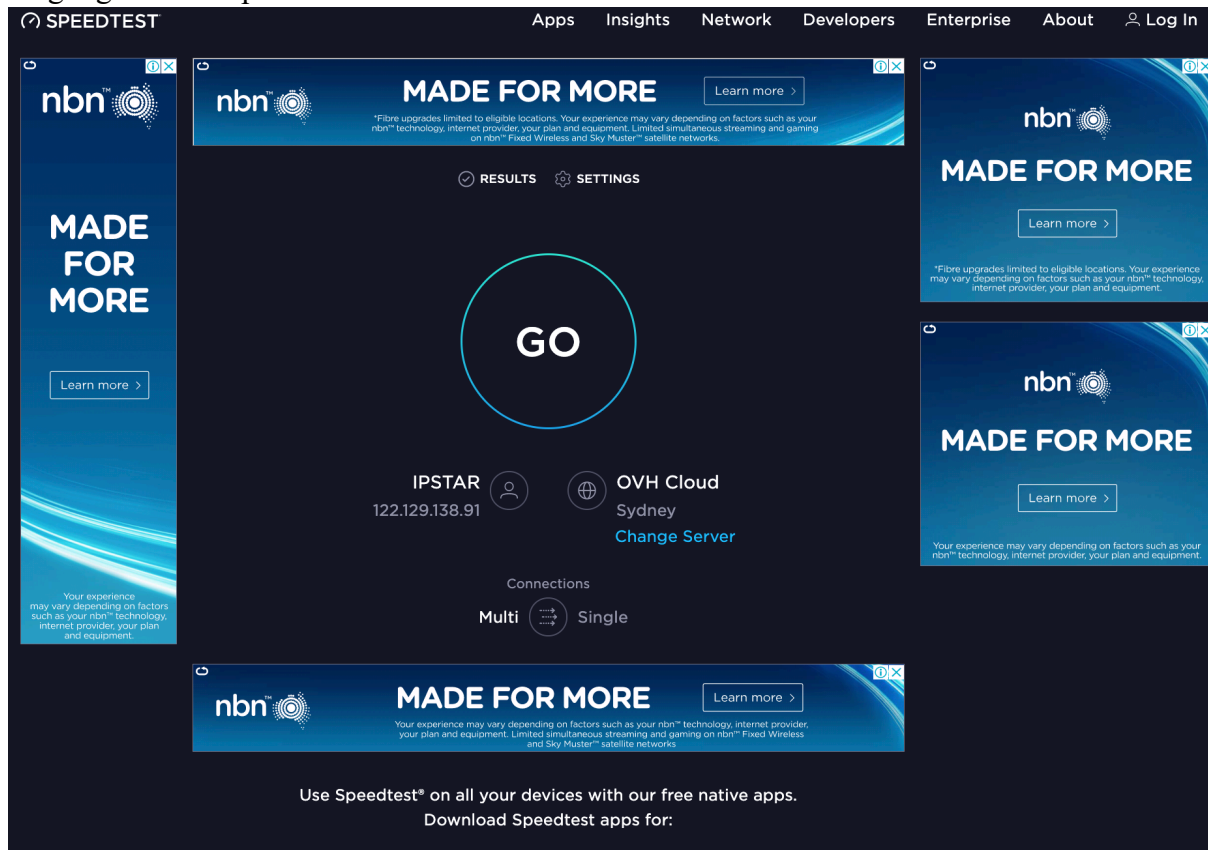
SPEEDTEST

Apps Insights Network Developers Enterprise About Log In

nbn™

MADE FOR MORE

Learn more ›

Your experience may vary depending on factors such as your nbn™ technology, internet provider, your plan and equipment.

nbn™

MADE FOR MORE

Learn more ›

*Fibre upgrades limited to eligible locations. Your experience may vary depending on factors such as your nbn™ technology, internet provider, your plan and equipment. Limited simultaneous streaming and gaming on nbn™ Fixed Wireless and Sky Muster™ satellite networks.

RESULTS SETTINGS

GO

IPSTAR
122.129.138.91

OVH Cloud
Sydney
Change Server

Connections
Multi Single

nbn™

MADE FOR MORE

Learn more ›

Your experience may vary depending on factors such as your nbn™ technology, internet provider, your plan and equipment. Limited simultaneous streaming and gaming on nbn™ Fixed Wireless and Sky Muster™ satellite networks

nbn™

MADE FOR MORE

Learn more ›

*Fibre upgrades limited to eligible locations. Your experience may vary depending on factors such as your nbn™ technology, internet provider, your plan and equipment.

nbn™

MADE FOR MORE

Learn more ›

Your experience may vary depending on factors such as your nbn™ technology, internet provider, your plan and equipment.

Use Speedtest® on all your devices with our free native apps.
Download Speedtest apps for: